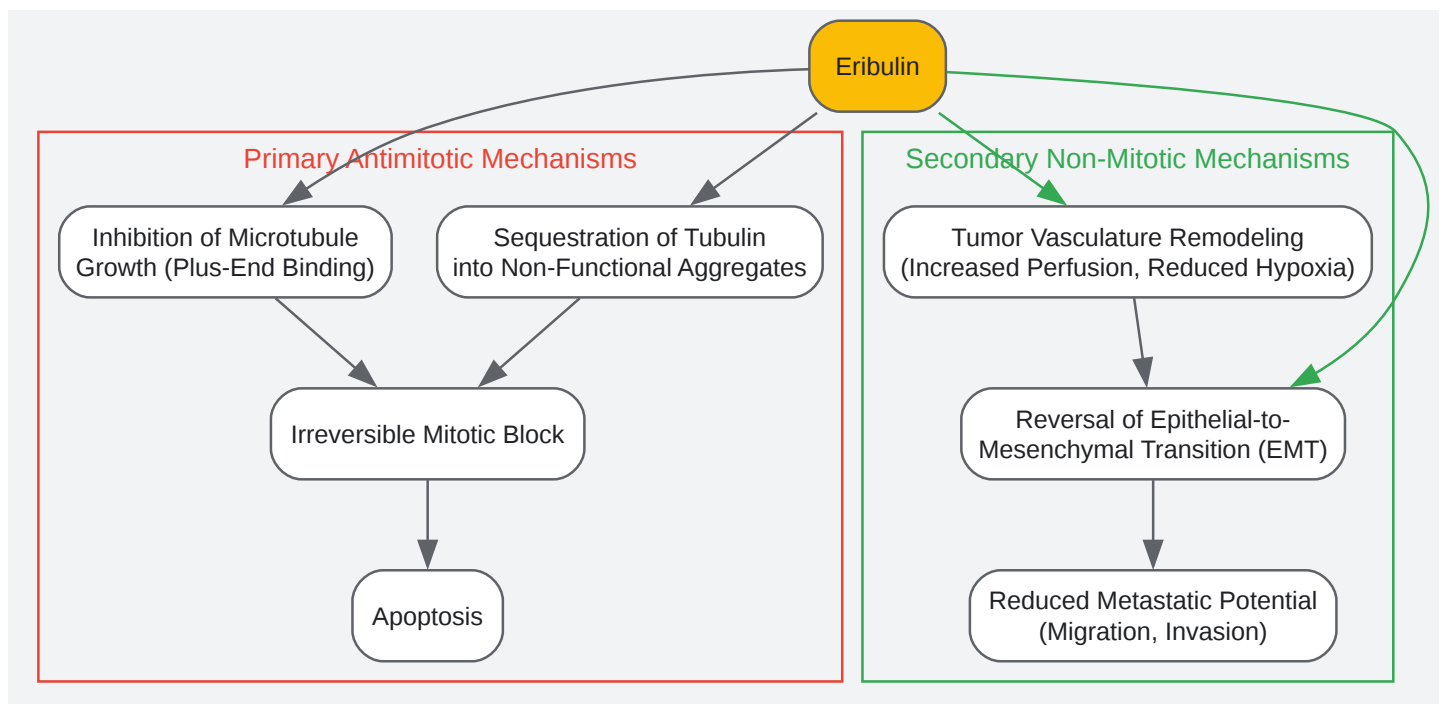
Eribulin

Primary Antimitotic Mechanisms

Inhibition of Microtubule Growth (Plus-End Binding)

Sequestration of Tubulin into Non-Functional Aggregates

Irreversible Mitotic Block

Apoptosis

Secondary Non-Mitotic Mechanisms

Tumor Vasculature Remodeling (Increased Perfusion, Reduced Hypoxia)

Reversal of Epithelial-to-Mesenchymal Transition (EMT)

Reduced Metastatic Potential (Migration, Invasion)